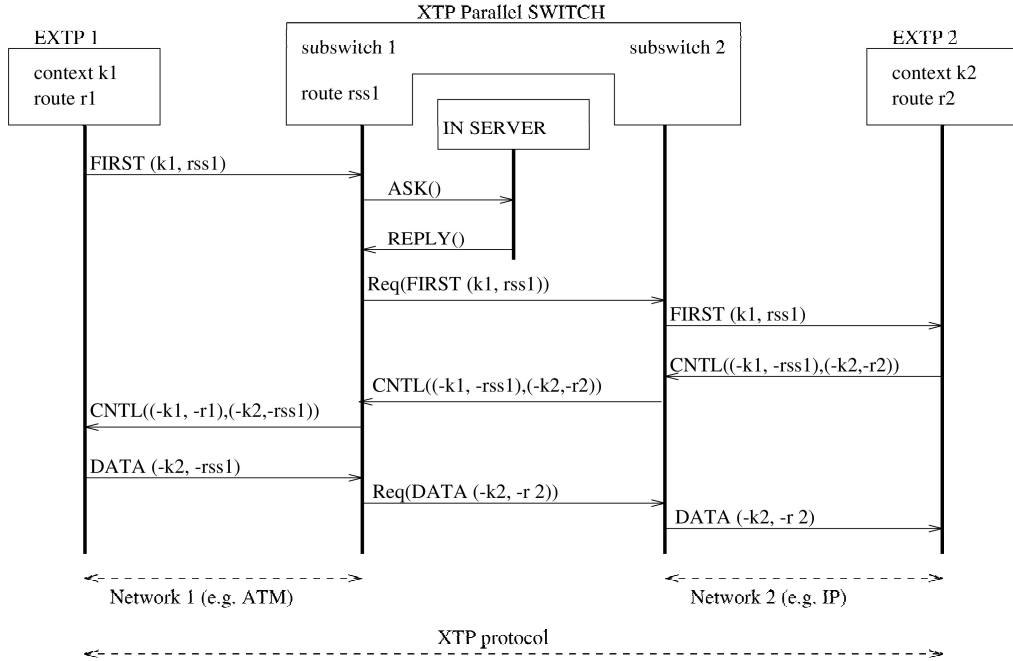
XTP Parallel SWITCH

EXTP 1

context k1
route r1

subswitch 1

route rss1

subswitch 2

EXTP 2

context k2
route r2

IN SERVER

FIRST (k1, rss1)

ASK()

REPLY()

Req(FIRST (k1, rss1))

FIRST (k1, rss1)

CNTL((-k1, -rss1),(-k2,-r2))

CNTL((-k1, -rss1),(-k2,-r2))

CNTL((-k1, -r1),(-k2,-rss1))

DATA (-k2, -rss1)

Req(DATA (-k2, -r 2))

DATA (-k2, -r 2)

Network 1 (e.g. ATM)

Network 2 (e.g. IP)

XTP protocol